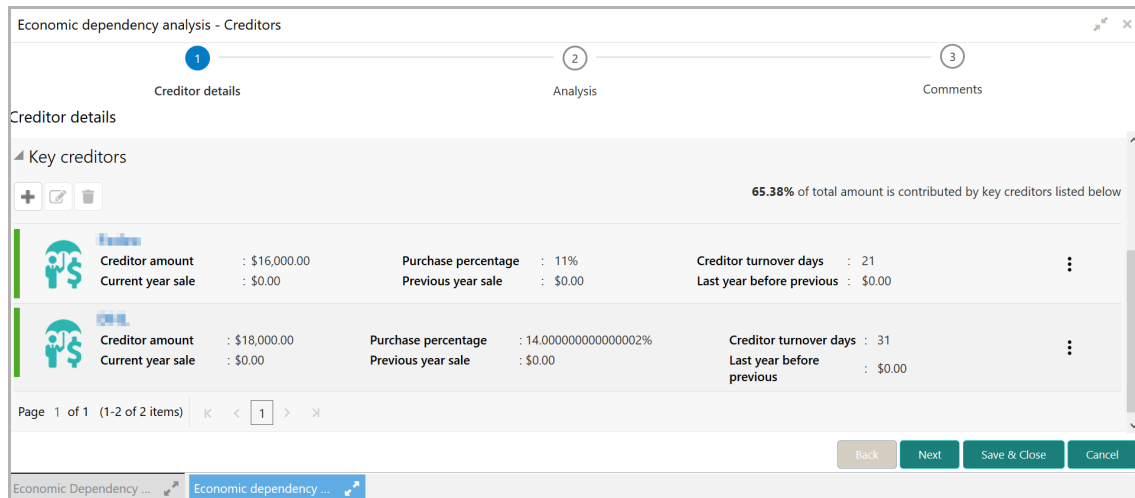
Economic dependency analysis - Creditors

1
Creditor details

2
Analysis

3
Comments

Creditor details

Key creditors

65.38% of total amount is contributed by key creditors listed below

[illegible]
Creditor amount : $16,000.00
Current year sale : $0.00
Purchase percentage : 11%
Previous year sale : $0.00
Creditor turnover days : 21
Last year before previous : $0.00

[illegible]
Creditor amount : $18,000.00
Current year sale : $0.00
Purchase percentage : 14.000000000000002%
Previous year sale : $0.00
Creditor turnover days : 31
Last year before previous : $0.00

Page 1 of 1 (1-2 of 2 items) 1

Back Next Save & Close Cancel

Economic Dependency ... Economic dependency ...